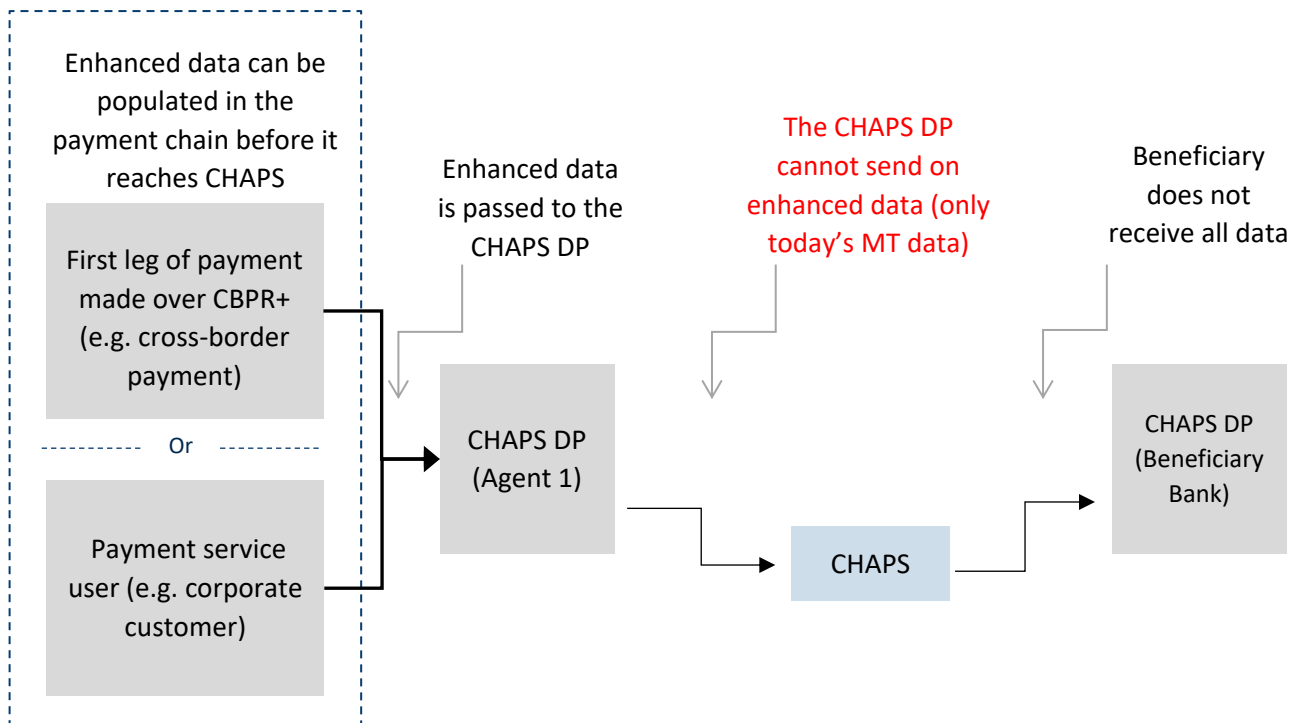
Enhanced data can be populated in the payment chain before it reaches CHAPS

First leg of payment made over CBPR+ (e.g. cross-border payment)

Or

Payment service user (e.g. corporate customer)

Enhanced data is passed to the CHAPS DP

CHAPS DP (Agent 1)

The CHAPS DP cannot send on enhanced data (only today's MT data)

CHAPS

Beneficiary does not receive all data

CHAPS DP (Beneficiary Bank)